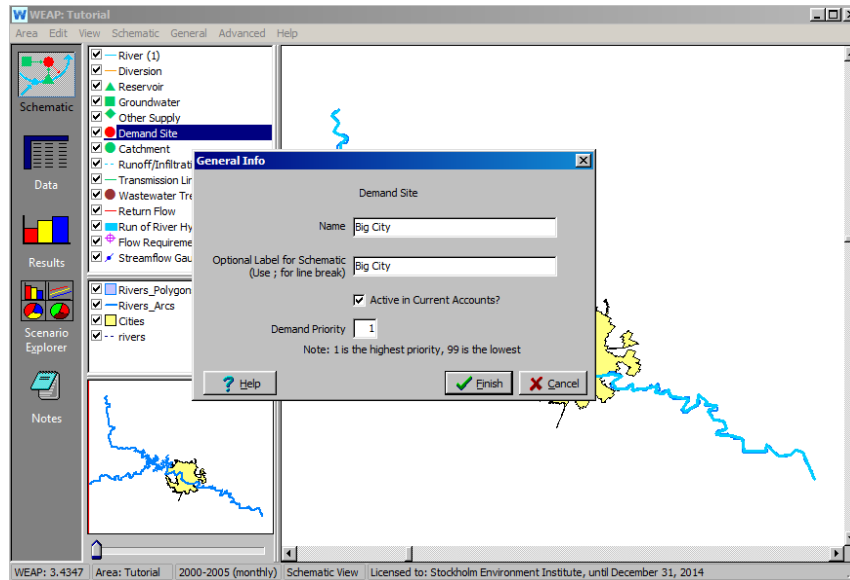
WEAP: Tutorial

Area Edit View Schematic General Advanced Help

Schematic

Data

Results

Scenario Explorer

Notes

River (1)
Diversion
Reservoir
Groundwater
Other Supply
Demand Site
Catchment
Runoff/Infiltrati
Transmission Lir
Wastewater Tre
Return Flow
Run of River Hy
Flow Requireme
Streamflow Gau

Rivers_Polygon
Rivers_Arcs
Cities
rivers

General Info

Demand Site

Name Big City

Optional Label for Schematic (Use ; for line break) Big City

Active in Current Accounts?

Demand Priority 1

Note: 1 is the highest priority, 99 is the lowest

Help

Finish

Cancel

WEAP: 3.4347 | Area: Tutorial | 2000-2005 (monthly) | Schematic View | Licensed to: Stockholm Environment Institute, until December 31, 2014